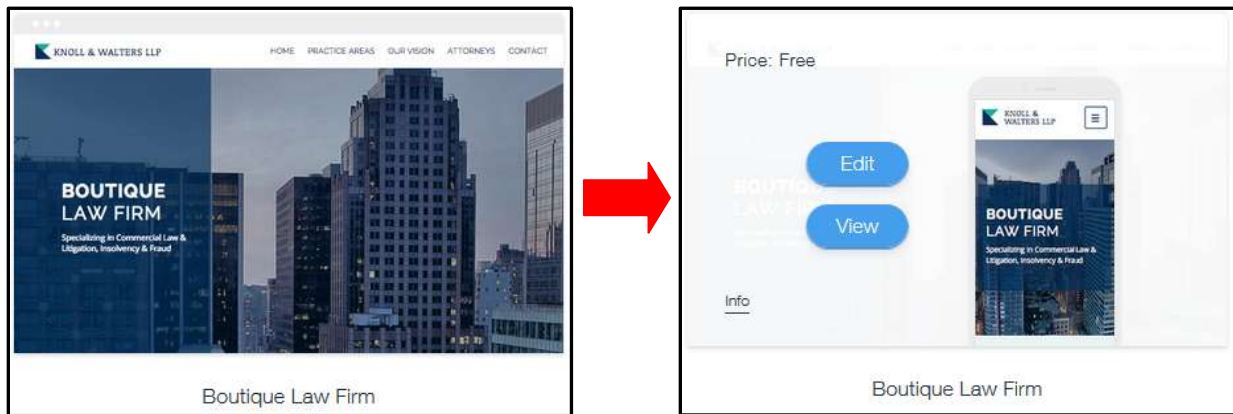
KNOLL & WALTERS LLP

HOME PRACTICE AREAS OUR VISION ATTORNEYS CONTACT

BOUTIQUE
LAW FIRM

Specializing in Commercial Law & Litigation, Insolvency & Fraud

Boutique Law Firm

Price: Free

Edit

View

Info

KNOLL & WALTERS LLP

BOUTIQUE
LAW FIRM

Specializing in Commercial Law & Litigation, Insolvency & Fraud

Boutique Law Firm